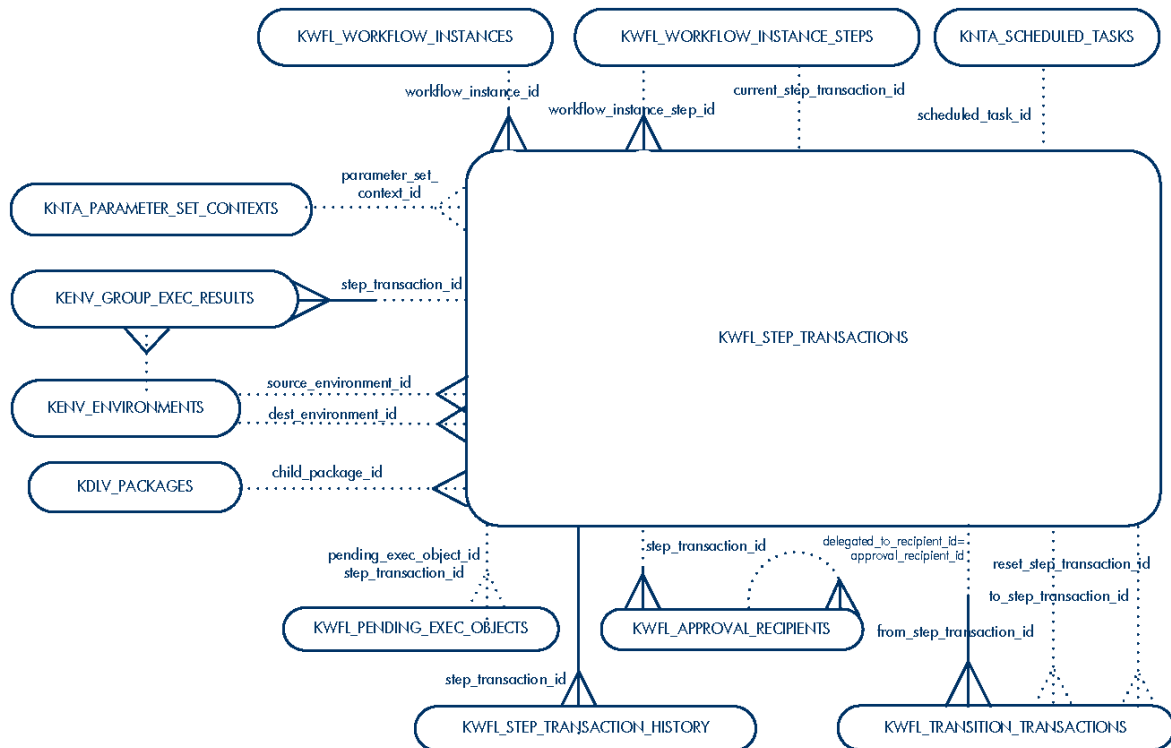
KWFL_WORKFLOW_INSTANCES

KWFL_WORKFLOW_INSTANCE_STEPS

KNTA_SCHEDULED_TASKS

workflow_instance_id

workflow_instance_step_id

current_step_transaction_id

scheduled_task_id

parameter_set_ context_id

KNTA_PARAMETER_SET_CONTEXTS

KENV_GROUP_EXEC_RESULTS

step_transaction_id

KWFL_STEP_TRANSACTIONS

KENV_ENVIRONMENTS

source_environment_id

dest_environment_id

KDLV_PACKAGES

child_package_id

pending_exec_object_id
step_transaction_id

step_transaction_id

delegated_to_recipient_id=
approval_recipient_id

reset_step_transaction_id

to_step_transaction_id

KWFL_PENDING_EXEC_OBJECTS

KWFL_APPROVAL_RECIPIENTS

from_step_transaction_id

step_transaction_id

KWFL_STEP_TRANSACTION_HISTORY

KWFL_TRANSITION_TRANSACTIONS